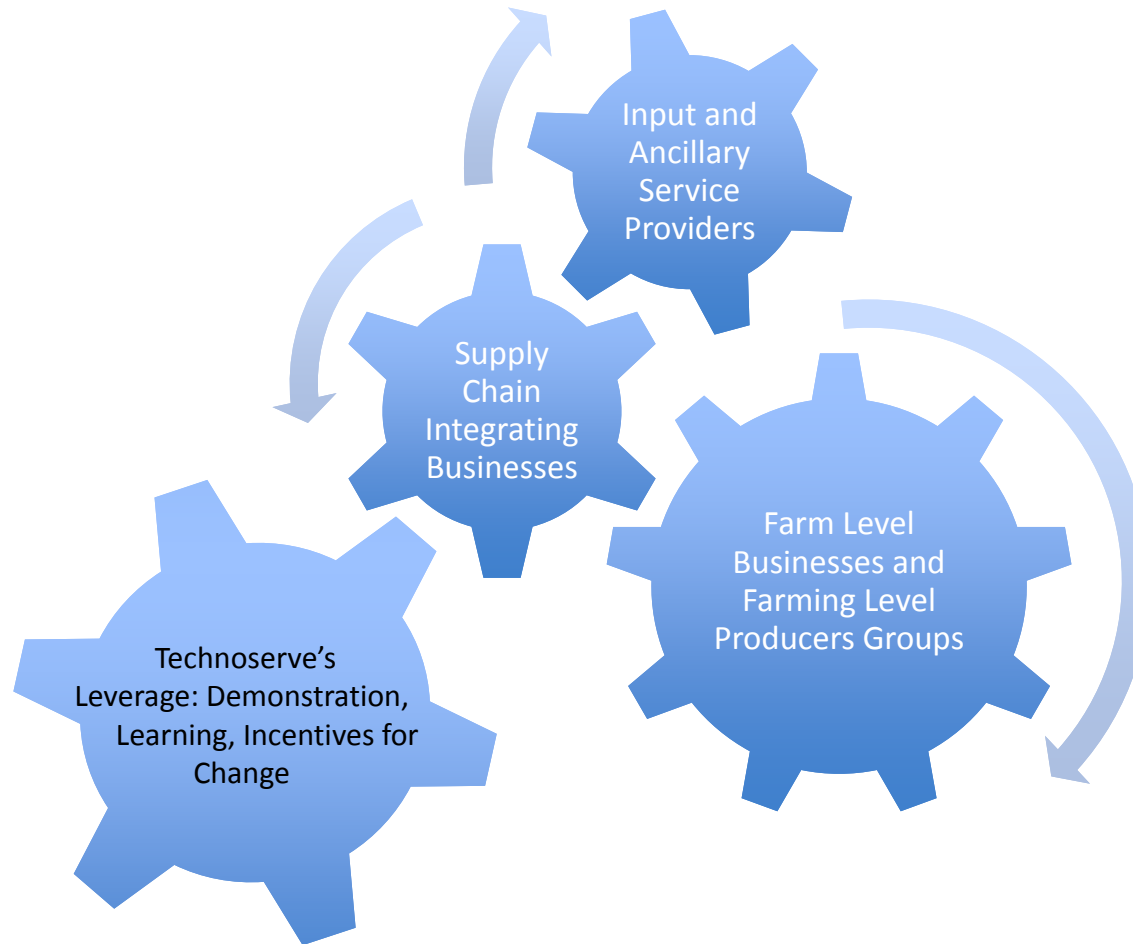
Input and Ancillary Service Providers

Supply Chain Integrating Businesses

Farm Level Businesses and Farming Level Producers Groups

Technoserve's Leverage: Demonstration, Learning, Incentives for Change